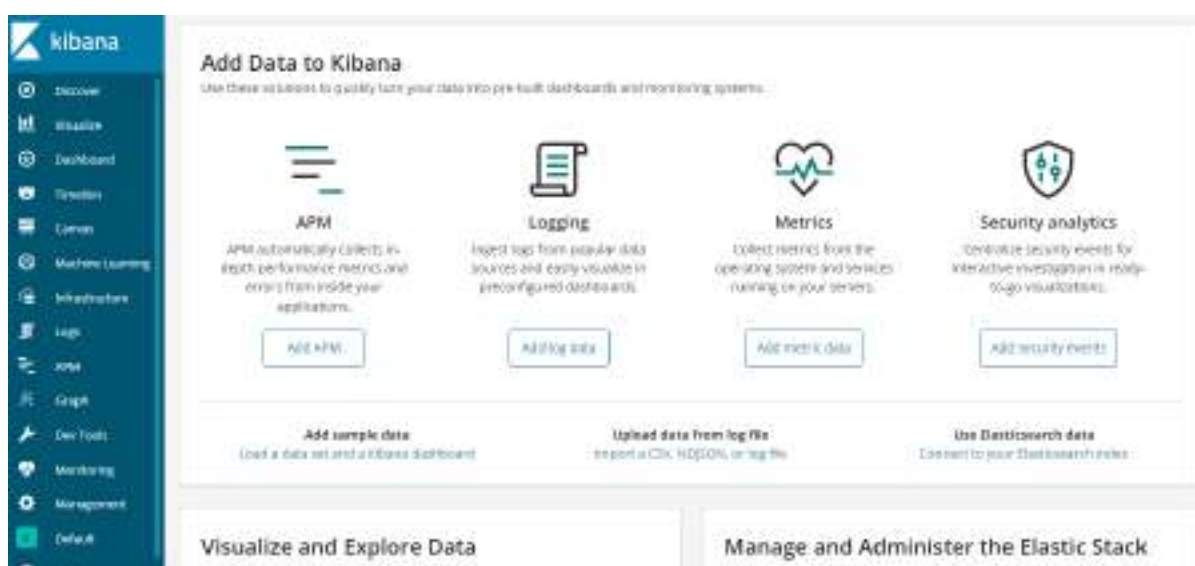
kibana

Discover
Visualize
Dashboard
Timelion
Canvas
Machine Learning
Infrastructure
Logs
APM
Graph
Dev Tools
Monitoring
Management
Default

Add Data to Kibana
Use these solutions to quickly turn your data into pre-built dashboards and monitoring systems.

APM
APM automatically collects in-depth performance metrics and errors from inside your applications.
Add APM

Logging
Ingest logs from popular data sources and easily visualize in preconfigured dashboards.
Add log data

Metrics
Collect metrics from the operating system and services running on your servers.
Add metric data

Security analytics
Centralize security events for interactive investigation in ready-to-go visualizations.
Add security events

Add sample data
Load a data set and a Kibana dashboard

Upload data from log file
Import a CSV, NDJSON, or log file

Use Elasticsearch data
Connect to your Elasticsearch index

Visualize and Explore Data

Manage and Administer the Elastic Stack